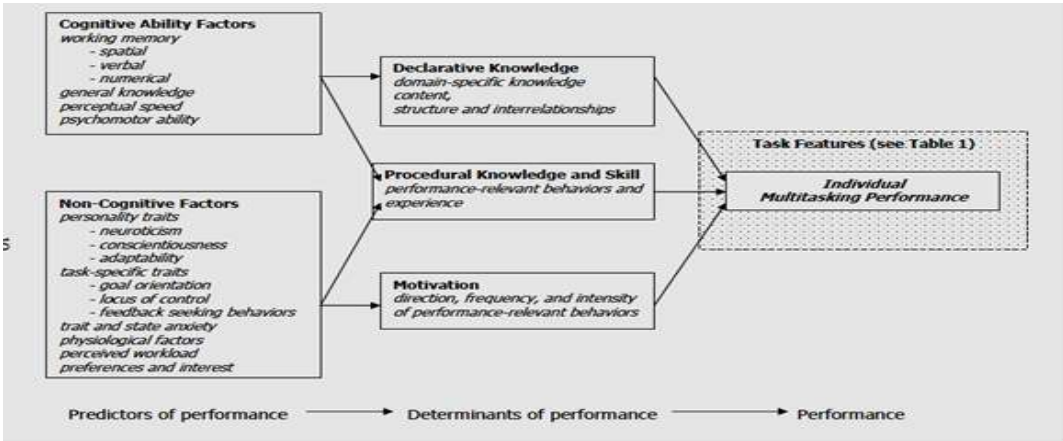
Cognitive Ability Factors
working memory
- spatial
- verbal
- numerical
general knowledge
perceptual speed
psychomotor ability

Non-Cognitive Factors
personality traits
- neuroticism
- conscientiousness
- adaptability
task-specific traits
- goal orientation
- locus of control
- feedback seeking behaviors
trait and state anxiety
physiological factors
perceived workload
preferences and interest

Declarative Knowledge
domain-specific knowledge content,
structure and interrelationships

Procedural Knowledge and Skill
performance-relevant behaviors and experience

Motivation
direction, frequency, and intensity of performance-relevant behaviors

Task Features (see Table 1)

Individual Multitasking Performance

s

Predictors of performance → Determinants of performance → Performance